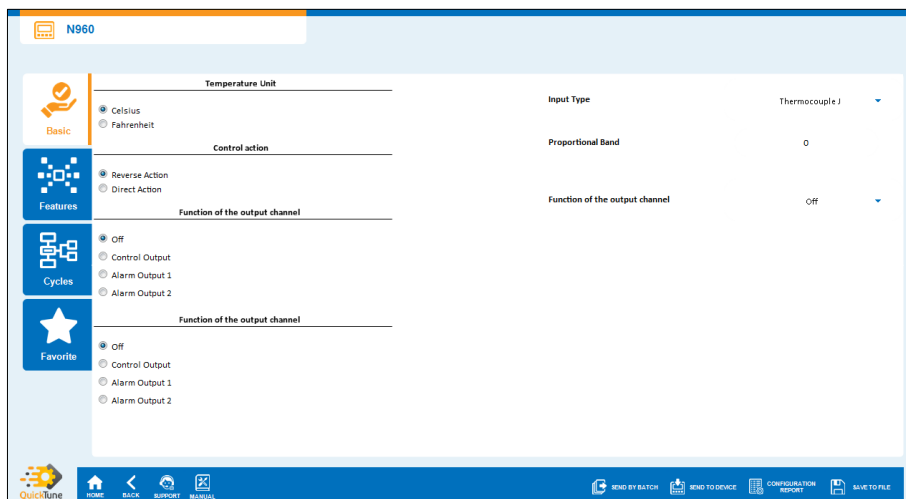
N960

Basic

Features

Cycles

Favorite

Temperature Unit

Celsius
Fahrenheit

Control action

Reverse Action
Direct Action

Function of the output channel

Off
Control Output
Alarm Output 1
Alarm Output 2

Function of the output channel

Off
Control Output
Alarm Output 1
Alarm Output 2

Input Type Thermocouple J

Proportional Band 0

Function of the output channel Off

QuickTune

HOME BACK SUPPORT MANUAL

SEND BY BATCH SEND TO DEVICE CONFIGURATION REPORT SAVE TO FILE